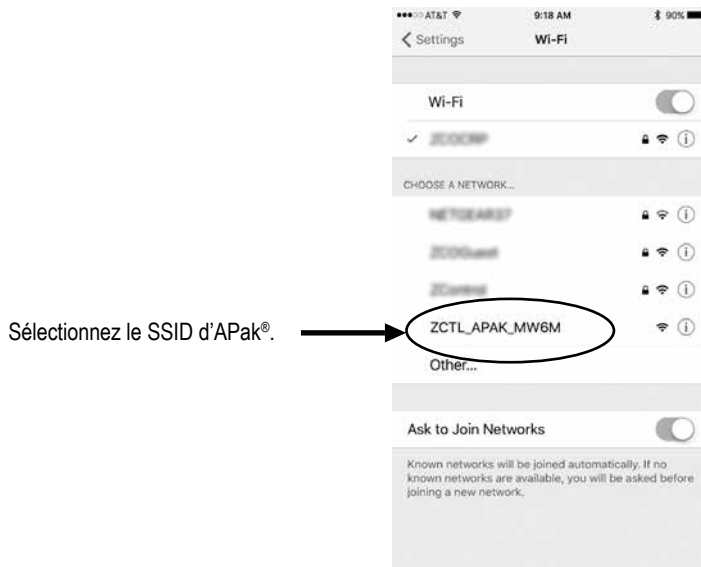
•••○○ AT&T 9:18 AM 90%

Settings Wi-Fi

Wi-Fi

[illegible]

CHOOSE A NETWORK...

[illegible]

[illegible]

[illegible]

Sélectionnez le SSID d'APak®.

ZCTL_APAK_MW6M

Other...

Ask to Join Networks

Known networks will be joined automatically. If no known networks are available, you will be asked before joining a new network.